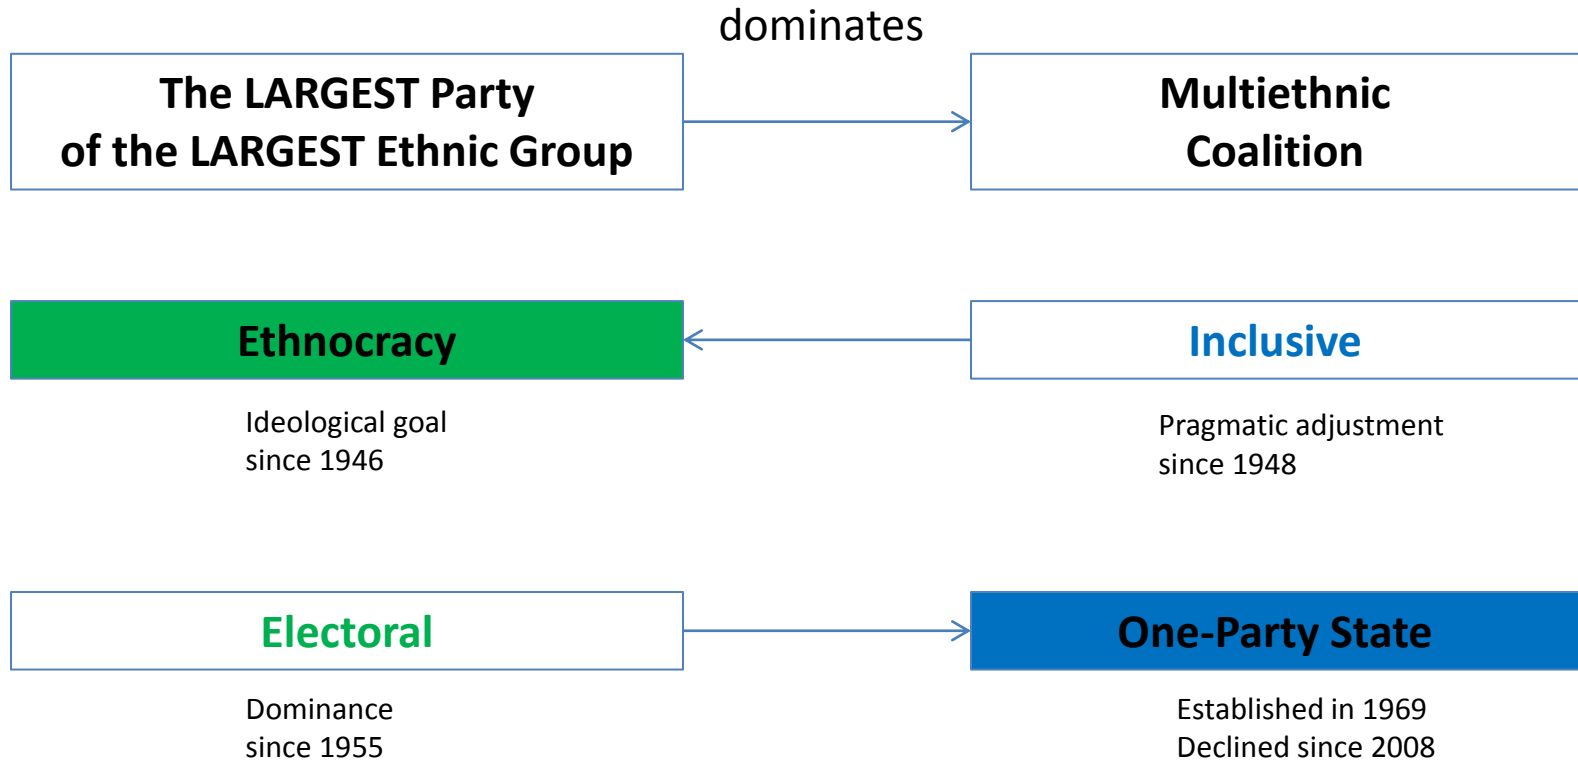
dominates

The LARGEST Party of the LARGEST Ethnic Group

Multiethnic Coalition

Ethnocracy

Inclusive

Ideological goal since 1946

Pragmatic adjustment since 1948

Electoral

One-Party State

Dominance since 1955

Established in 1969 Declined since 2008